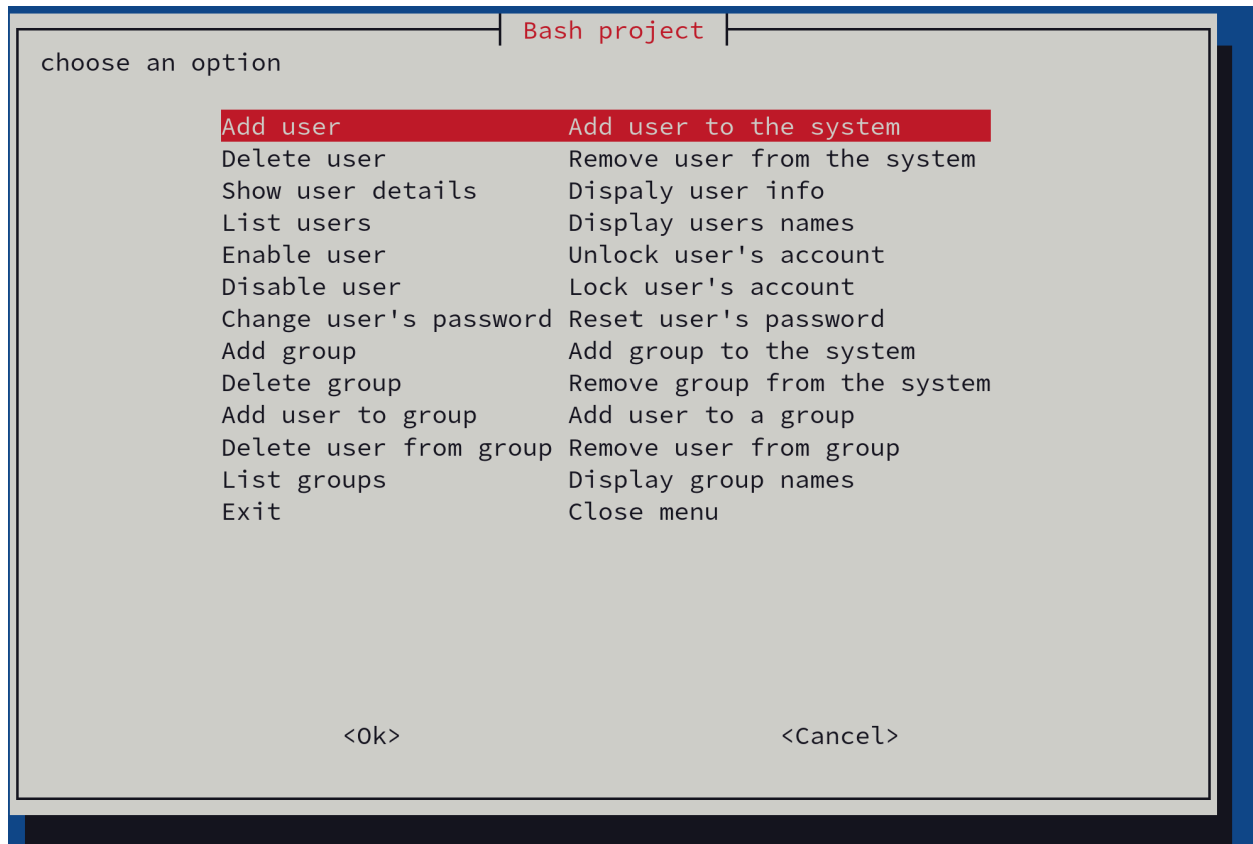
Bash project

choose an option

| | |
|---|---|
| Add user | Add user to the system |
| Delete user | Remove user from the system |
| Show user details | Dispaly user info |
| List users | Display users names |
| Enable user | Unlock user's account |
| Disable user | Lock user's account |
| Change user's password | Reset user's password |
| Add group | Add group to the system |
| Delete group | Remove group from the system |
| Add user to group | Add user to a group |
| Delete user from group | Remove user from group |
| List groups | Display group names |
| Exit | Close menu |

<Ok> <Cancel>